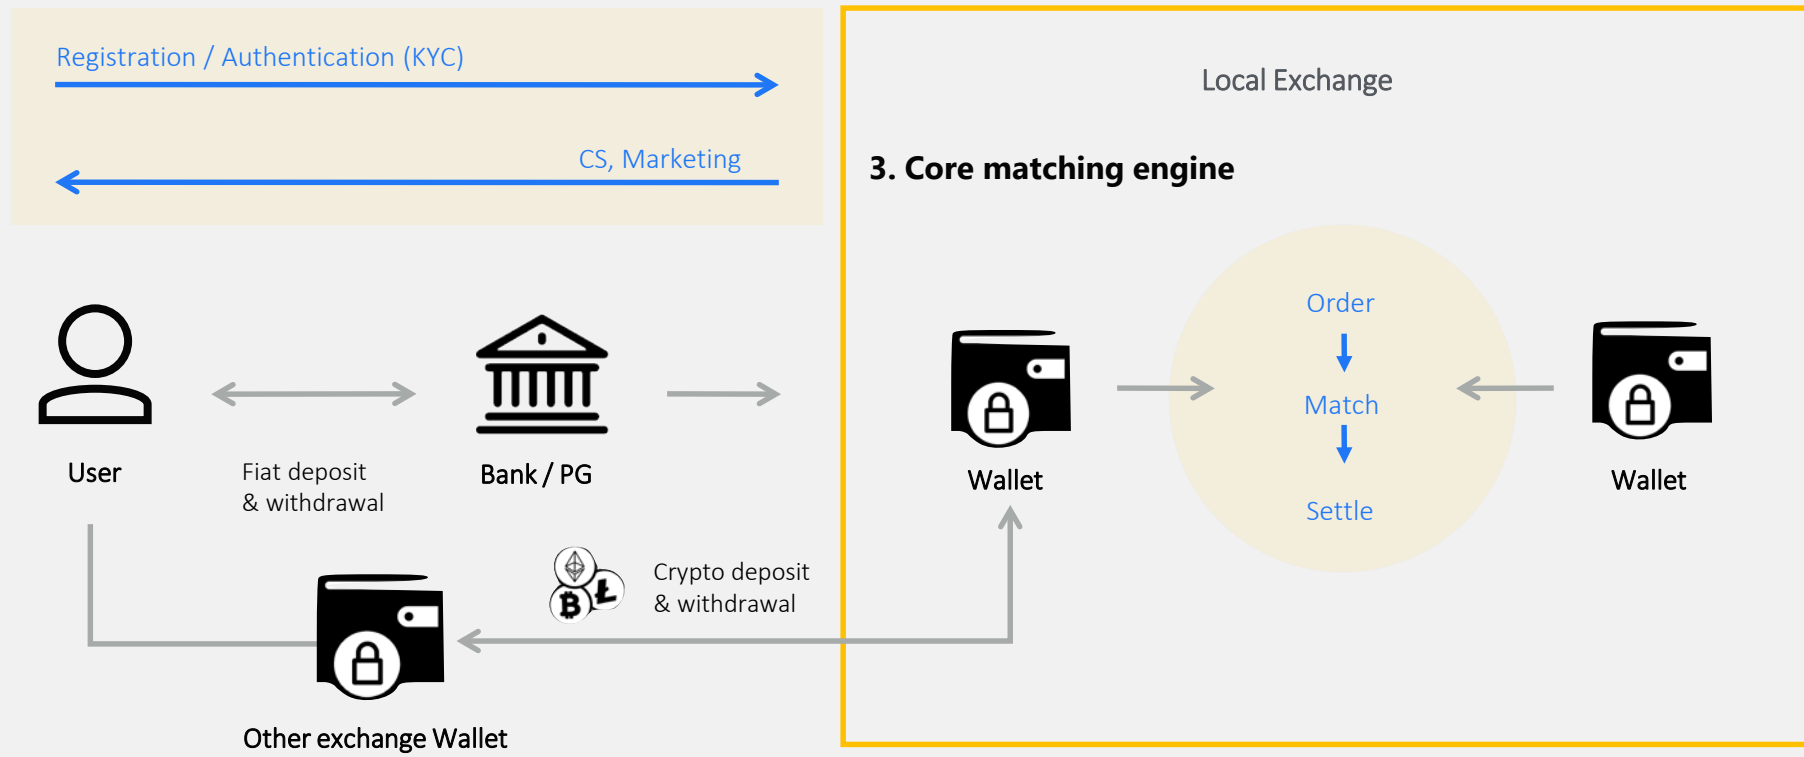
Registration / Authentication (KYC)

CS, Marketing

Local Exchange

3. Core matching engine

User

Fiat deposit & withdrawal

Bank / PG

Wallet

Order

Match

Settle

Wallet

Crypto deposit & withdrawal

Other exchange Wallet